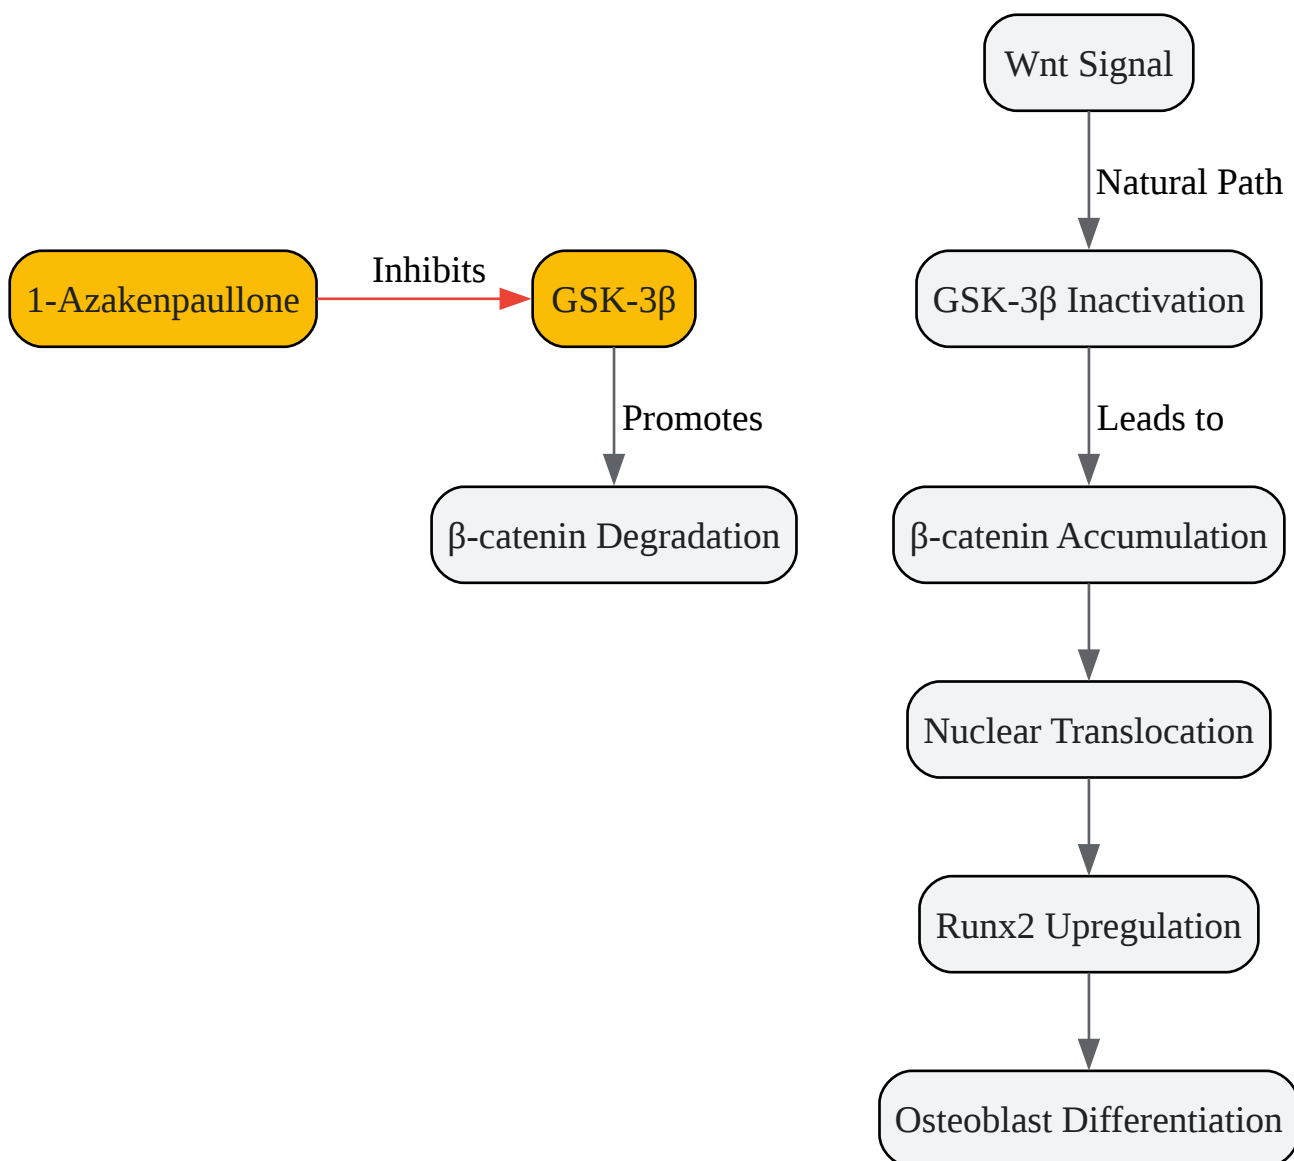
Wnt Signal

Natural Path

1-Azakenpaullone

Inhibits

GSK-3β

GSK-3β Inactivation

Promotes

Leads to

β-catenin Degradation

β-catenin Accumulation

Nuclear Translocation

Runx2 Upregulation

Osteoblast Differentiation